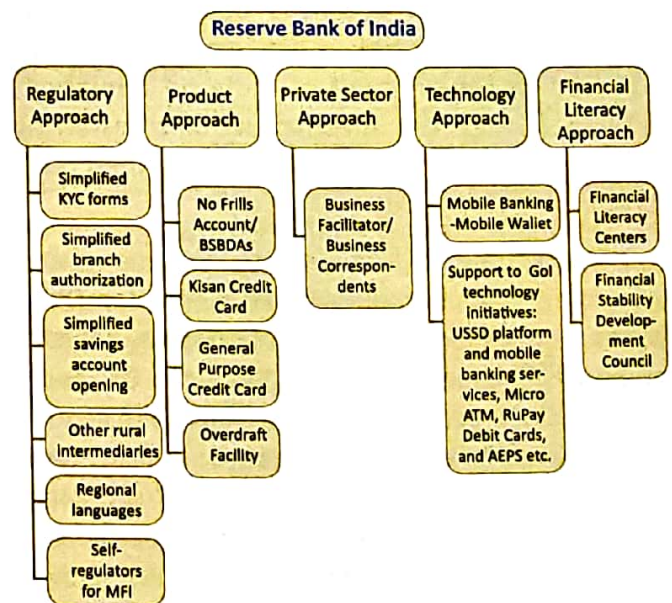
Reserve Bank of India

Regulatory Approach

Simplified KYC forms

Simplified branch authorization

Simplified savings account opening

Other rural intermediaries

Regional languages

Self-regulators for MFI

Product Approach

No Frills Account/ BSBDAs

Kisan Credit Card

General Purpose Credit Card

Overdraft Facility

Private Sector Approach

Business Facilitator/ Business Correspondents

Technology Approach

Mobile Banking -Mobile Wallet

Support to GoI technology initiatives: USSD platform and mobile banking services, Micro ATM, RuPay Debit Cards, and AEPS etc.

Financial Literacy Approach

Financial Literacy Centers

Financial Stability Development Council